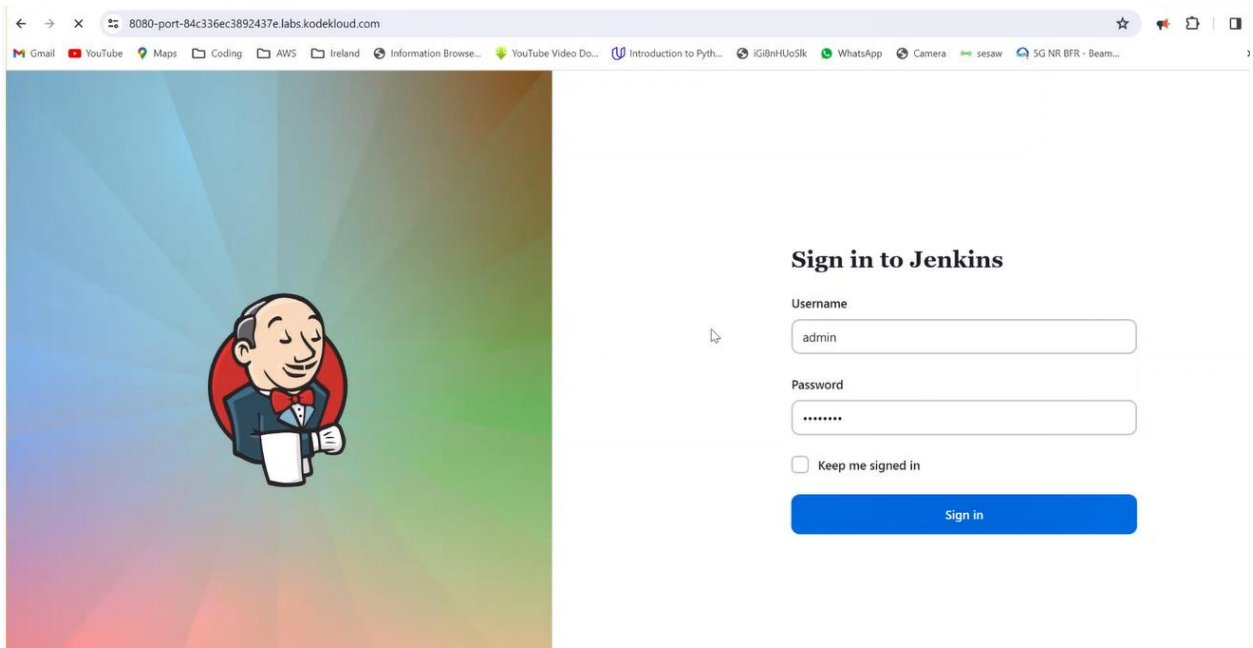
8080-port-84c336ec3892437e.labs.kodekloud.com

Gmail YouTube Maps Coding AWS Ireland Information Browse... YouTube Video Do... Introduction to Pyth... iGi8nHUoSlk WhatsApp Camera sesaw 5G NR BFR - Beam...

Sign in to Jenkins

Username

admin

Password

••••••••

Keep me signed in

Sign in